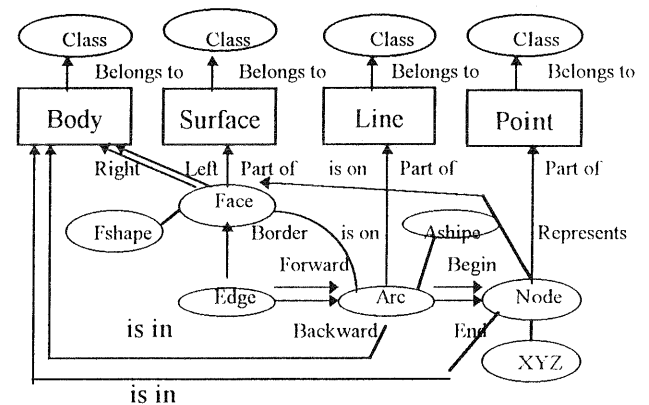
Class
Class
Class
Class
Belongs to
Belongs to
Belongs to
Belongs to
Body
Surface
Line
Point
Right
Left
Part of
is on
Part of
Part of
Face
Fshape
Border
is on
Ashape
Represents
Forward
Begin
Edge
Arc
Node
is in
Backward
End
XYZ
is in